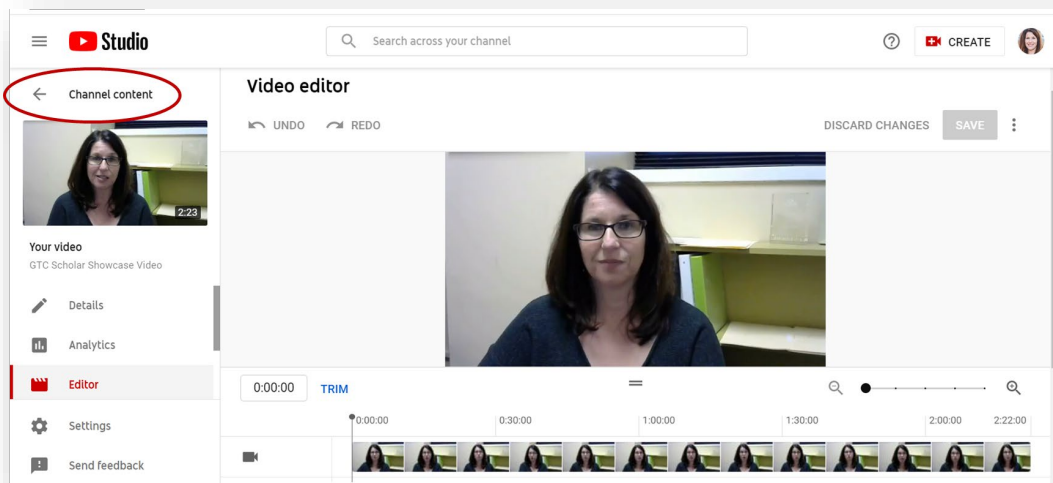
Studio

Search across your channel

CREATE

Channel content

2:23

Your video
GTC Scholar Showcase Video

Details

Analytics

Editor

Settings

Send feedback

Video editor

UNDO REDO

DISCARD CHANGES SAVE

0:00:00 TRIM

0:00:00 0:30:00 1:00:00 1:30:00 2:00:00 2:22:00